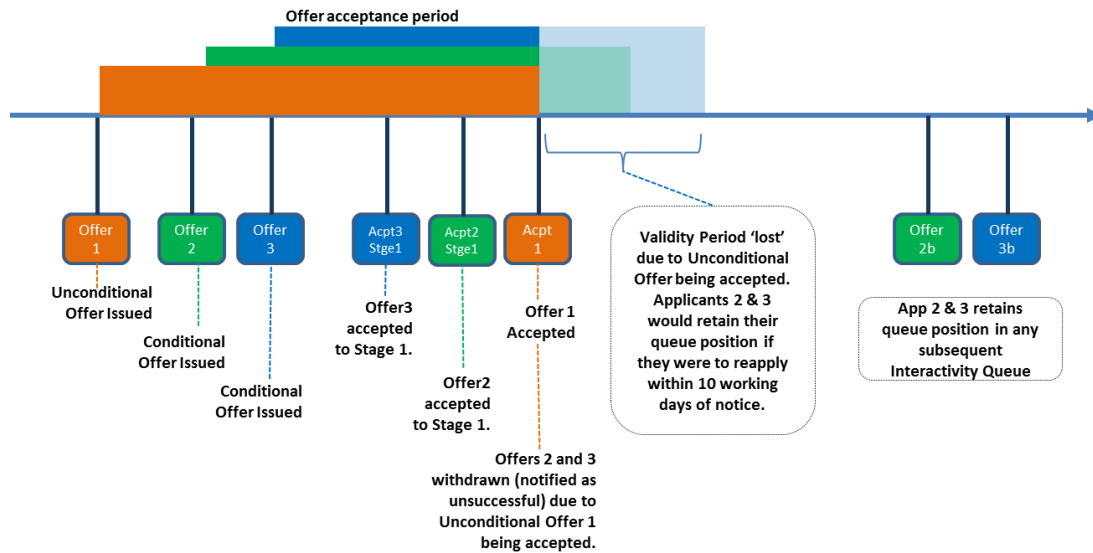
Offer acceptance period

Offer 1

Unconditional Offer Issued

Offer 2

Conditional Offer Issued

Offer 3

Conditional Offer Issued

Acpt3 Stge1

Offer3 accepted to Stage 1.

Acpt2 Stge1

Offer2 accepted to Stage 1.

Acpt 1

Offer 1 Accepted

Offers 2 and 3 withdrawn (notified as unsuccessful) due to Unconditional Offer 1 being accepted.

Validity Period 'lost' due to Unconditional Offer being accepted. Applicants 2 & 3 would retain their queue position if they were to reapply within 10 working days of notice.

Offer 2b

Offer 3b

App 2 & 3 retains queue position in any subsequent Interactivity Queue